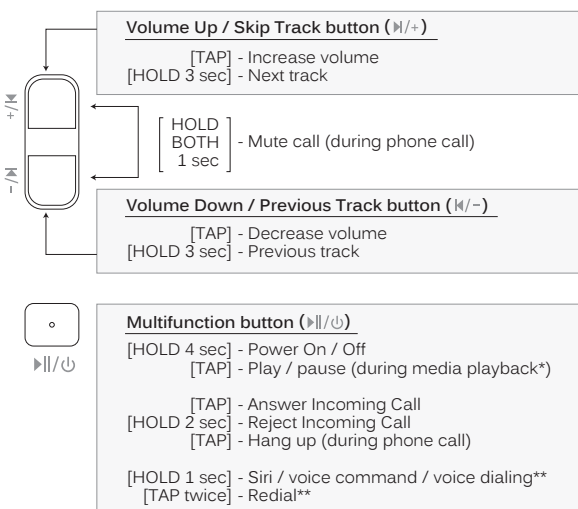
Volume Up / Skip Track button (⏭/+)

[TAP] - Increase volume
[HOLD 3 sec] - Next track

⏭/+

HOLD BOTH 1 sec - Mute call (during phone call)

⏮/−

Volume Down / Previous Track button (⏮/−)

[TAP] - Decrease volume
[HOLD 3 sec] - Previous track

⏯/⏻

Multifunction button (⏯/⏻)

[HOLD 4 sec] - Power On / Off
[TAP] - Play / pause (during media playback*)

[TAP] - Answer Incoming Call
[HOLD 2 sec] - Reject Incoming Call
[TAP] - Hang up (during phone call)

[HOLD 1 sec] - Siri / voice command / voice dialing**
[TAP twice] - Redial**